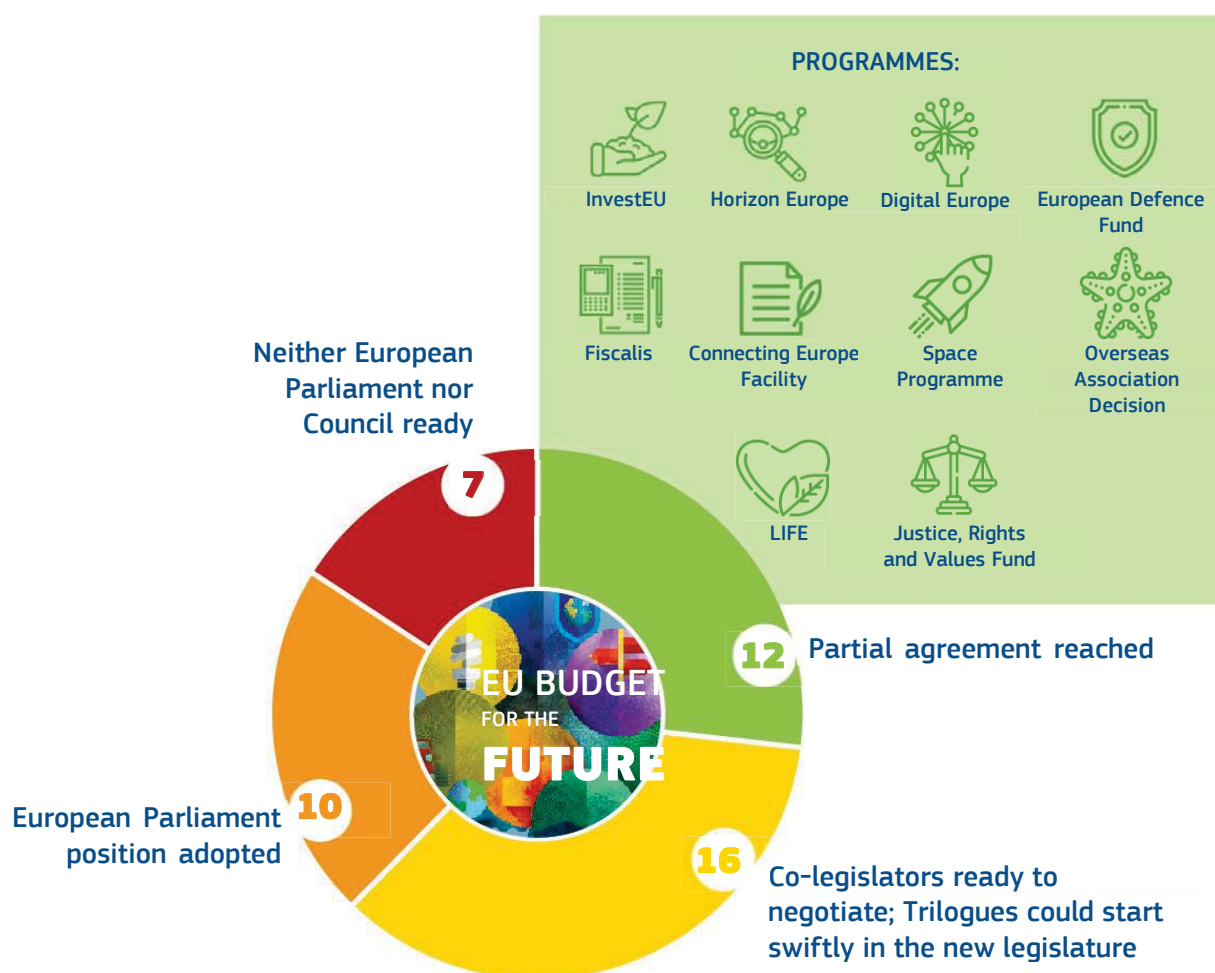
PROGRAMMES:

InvestEU

Horizon Europe

Digital Europe

European Defence Fund

Fiscalis

Connecting Europe Facility

Space Programme

Overseas Association Decision

LIFE

Justice, Rights and Values Fund

Neither European Parliament nor Council ready

7

12

Partial agreement reached

EU BUDGET FOR THE FUTURE

European Parliament position adopted

10

16

Co-legislators ready to negotiate; Trilogues could start swiftly in the new legislature